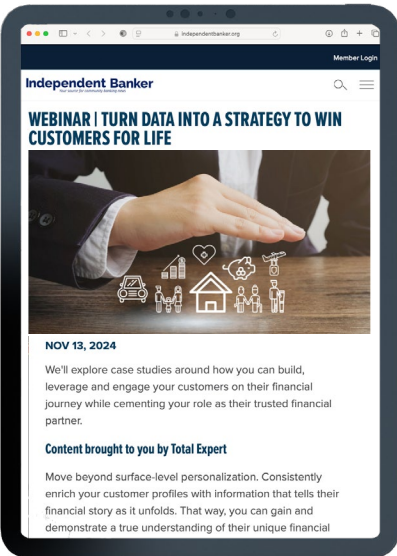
independentbanker.org

Member Login

Independent Banker
Your source for community banking news

WEBINAR | TURN DATA INTO A STRATEGY TO WIN CUSTOMERS FOR LIFE

NOV 13, 2024

We'll explore case studies around how you can build, leverage and engage your customers on their financial journey while cementing your role as their trusted financial partner.

Content brought to you by Total Expert

Move beyond surface-level personalization. Consistently enrich your customer profiles with information that tells their financial story as it unfolds. That way, you can gain and demonstrate a true understanding of their unique financial